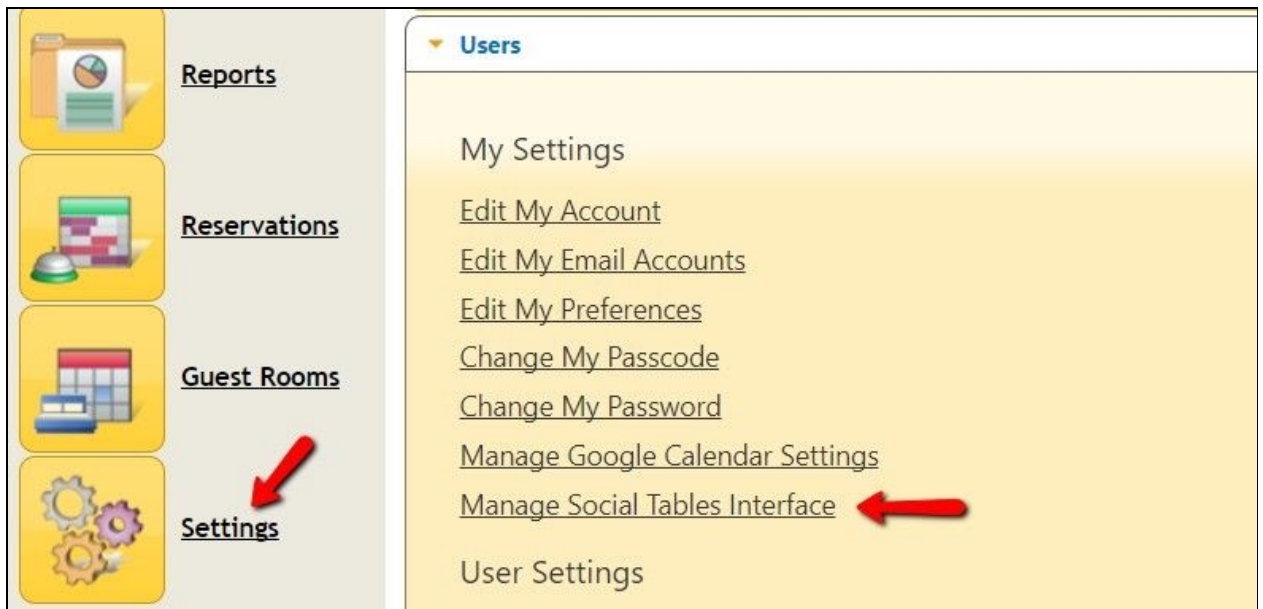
Reports

Reservations

Guest Rooms

Settings

Users

My Settings

Edit My Account

Edit My Email Accounts

Edit My Preferences

Change My Passcode

Change My Password

Manage Google Calendar Settings

Manage Social Tables Interface

User Settings